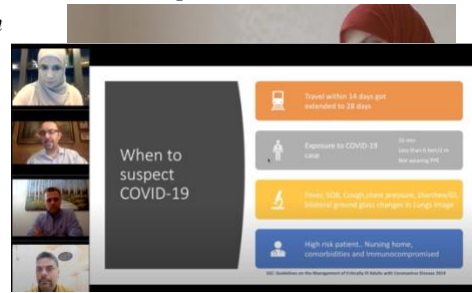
When to suspect COVID-19

Travel within 14 days got extended to 28 days

Exposure to COVID-19 case

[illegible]
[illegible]
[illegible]

Fever, SOB, Cough, chest pressure, Diarrhea/GI, bilateral ground glass changes in Lungs image

High risk patient.. Nursing home, comorbidities and Immunocompromised

SSC: Guidelines on the Management of Critically Ill Adults with Coronavirus Disease 2019